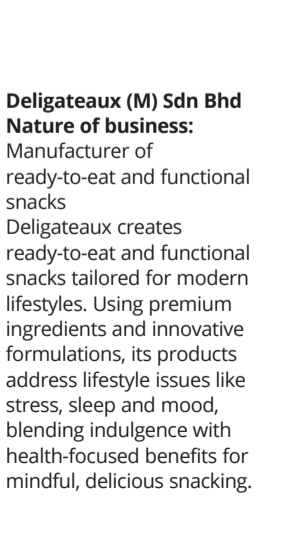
**Deligateaux (M) Sdn Bhd**
**Nature of business:**
Manufacturer of ready-to-eat and functional snacks
Deligateaux creates ready-to-eat and functional snacks tailored for modern lifestyles. Using premium ingredients and innovative formulations, its products address lifestyle issues like stress, sleep and mood, blending indulgence with health-focused benefits for mindful, delicious snacking.